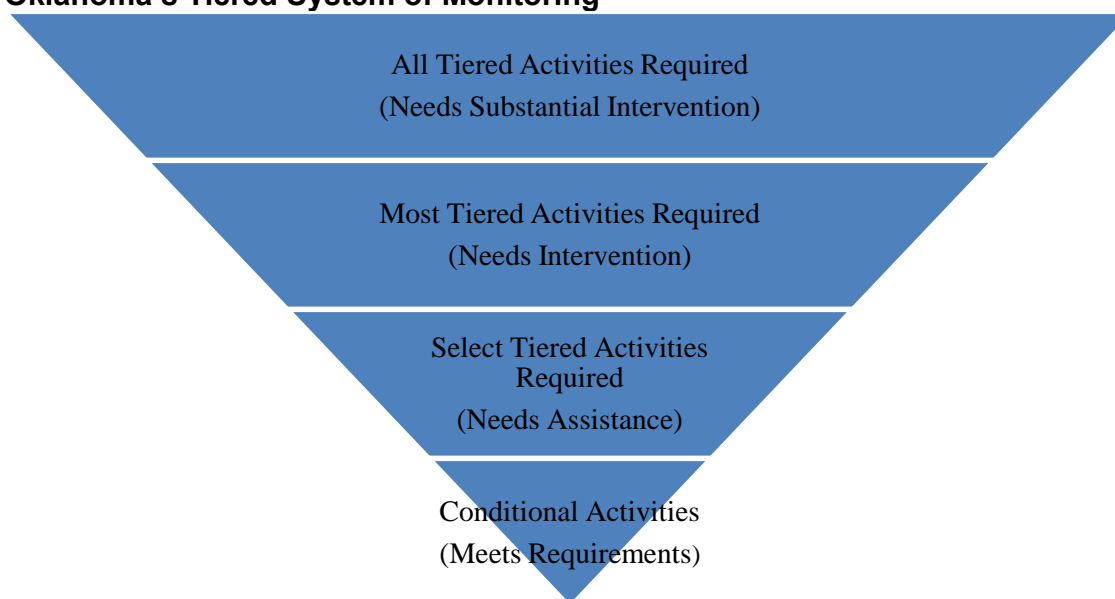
Oklahoma's Tiered System of Monitoring

All Tiered Activities Required
(Needs Substantial Intervention)

Most Tiered Activities Required
(Needs Intervention)

Select Tiered Activities Required
(Needs Assistance)

Conditional Activities
(Meets Requirements)